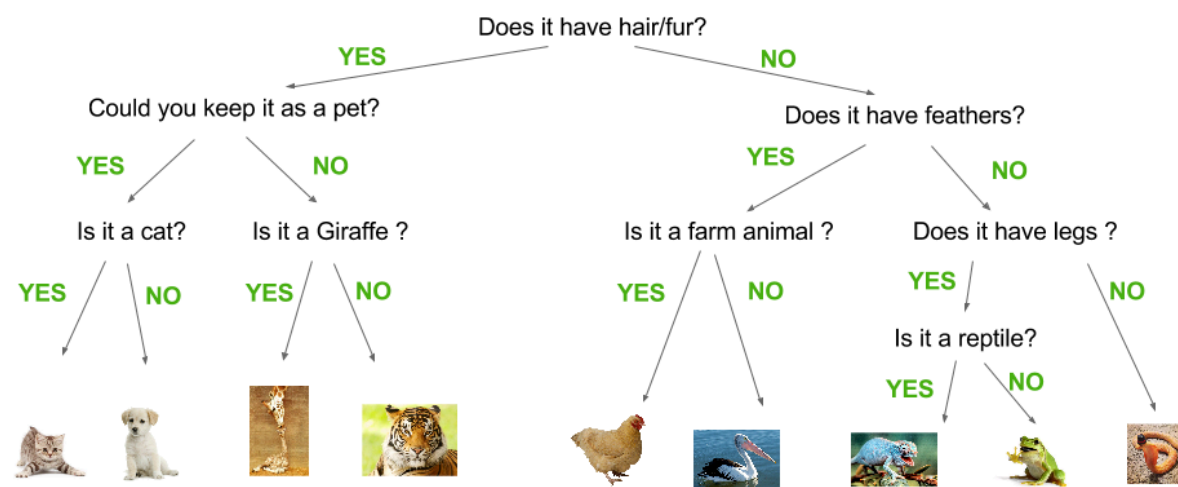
Does it have hair/fur?

YES

NO

Could you keep it as a pet?

Does it have feathers?

YES

NO

YES

NO

Is it a cat?

Is it a Giraffe ?

Is it a farm animal ?

Does it have legs ?

YES

NO

YES

NO

YES

NO

YES

NO

Is it a reptile?

YES

NO